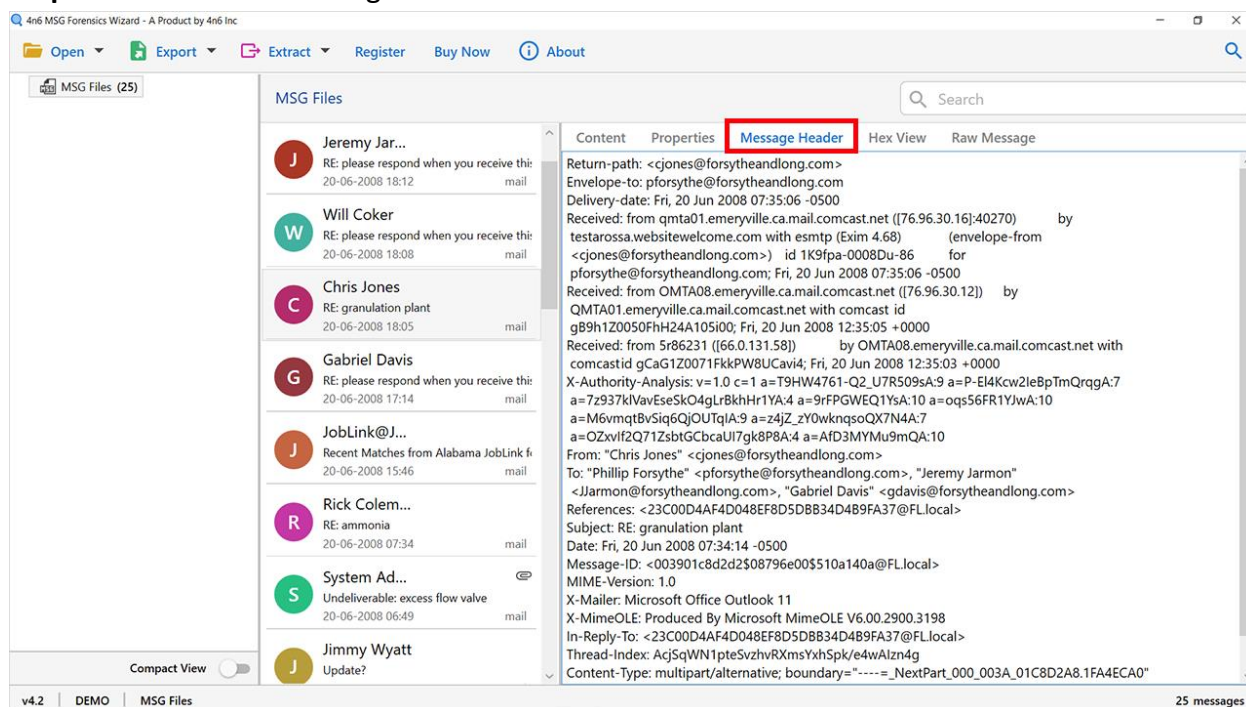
4n6 MSG Forensics Wizard - A Product by 4n6 Inc

Open Export Extract Register Buy Now About

MSG Files (25)

MSG Files

Search

Jeremy Jar...
RE: please respond when you receive this
20-06-2008 18:12 mail

Will Coker
RE: please respond when you receive this
20-06-2008 18:08 mail

Chris Jones
RE: granulation plant
20-06-2008 18:05 mail

Gabriel Davis
RE: please respond when you receive this
20-06-2008 17:14 mail

JobLink@J...
Recent Matches from Alabama JobLink f
20-06-2008 15:46 mail

Rick Colem...
RE: ammonia
20-06-2008 07:34 mail

System Ad...
Undeliverable: excess flow valve
20-06-2008 06:49 mail

Jimmy Wyatt
Update?

Compact View

Content Properties Message Header Hex View Raw Message

Return-path: <cjones@forsytheandlong.com>
Envelope-to: pforsythe@forsytheandlong.com
Delivery-date: Fri, 20 Jun 2008 07:35:06 -0500
Received: from qmta01.emeryville.ca.mail.comcast.net ([76.96.30.16]:40270) by testarossa.websitewelcome.com with esmtp (Exim 4.68) (envelope-from <cjones@forsytheandlong.com>) id 1K9fpa-0008Du-86 for pforsythe@forsytheandlong.com; Fri, 20 Jun 2008 07:35:06 -0500
Received: from OMTA08.emeryville.ca.mail.comcast.net ([76.96.30.12]) by QMTA01.emeryville.ca.mail.comcast.net with comcast id gB9h1Z0050FhH24A105i00; Fri, 20 Jun 2008 12:35:05 +0000
Received: from 5r86231 ([66.0.131.58]) by OMTA08.emeryville.ca.mail.comcast.net with comcastid gCaG1Z0071FkkPW8UCavi4; Fri, 20 Jun 2008 12:35:03 +0000
X-Authority-Analysis: v=1.0 c=1 a=T9HW4761-Q2_U7R509sA:9 a=P-El4Kcw2IeBpTmQrqgA:7 a=7z937klVavEseSkO4gLrBkhHr1YA:4 a=9rFPGWEQ1YsA:10 a=oqs56FR1YJwA:10 a=M6vmqtBvSiq6QjOUTqIA:9 a=z4jZ_zY0wknqsoQX7N4A:7 a=OZxvIf2Q71ZsbtGCbcaUI7gk8P8A:4 a=AfD3MYMu9mQA:10
From: "Chris Jones" <cjones@forsytheandlong.com>
To: "Phillip Forsythe" <pforsythe@forsytheandlong.com>, "Jeremy Jarmon" <JJarmon@forsytheandlong.com>, "Gabriel Davis" <gdavis@forsytheandlong.com>
References: <23C00D4AF4D048EF8D5DBB34D4B9FA37@FL.local>
Subject: RE: granulation plant
Date: Fri, 20 Jun 2008 07:34:14 -0500
Message-ID: <003901c8d2d2$08796e00$510a140a@FL.local>
MIME-Version: 1.0
X-Mailer: Microsoft Office Outlook 11
X-MimeOLE: Produced By Microsoft MimeOLE V6.00.2900.3198
In-Reply-To: <23C00D4AF4D048EF8D5DBB34D4B9FA37@FL.local>
Thread-Index: AcjSqWN1pteSvzhvRXmsYxhSpk/e4wAlzn4g
Content-Type: multipart/alternative; boundary="----=_NextPart_000_003A_01C8D2A8.1FA4ECA0"

v4.2 DEMO MSG Files 25 messages